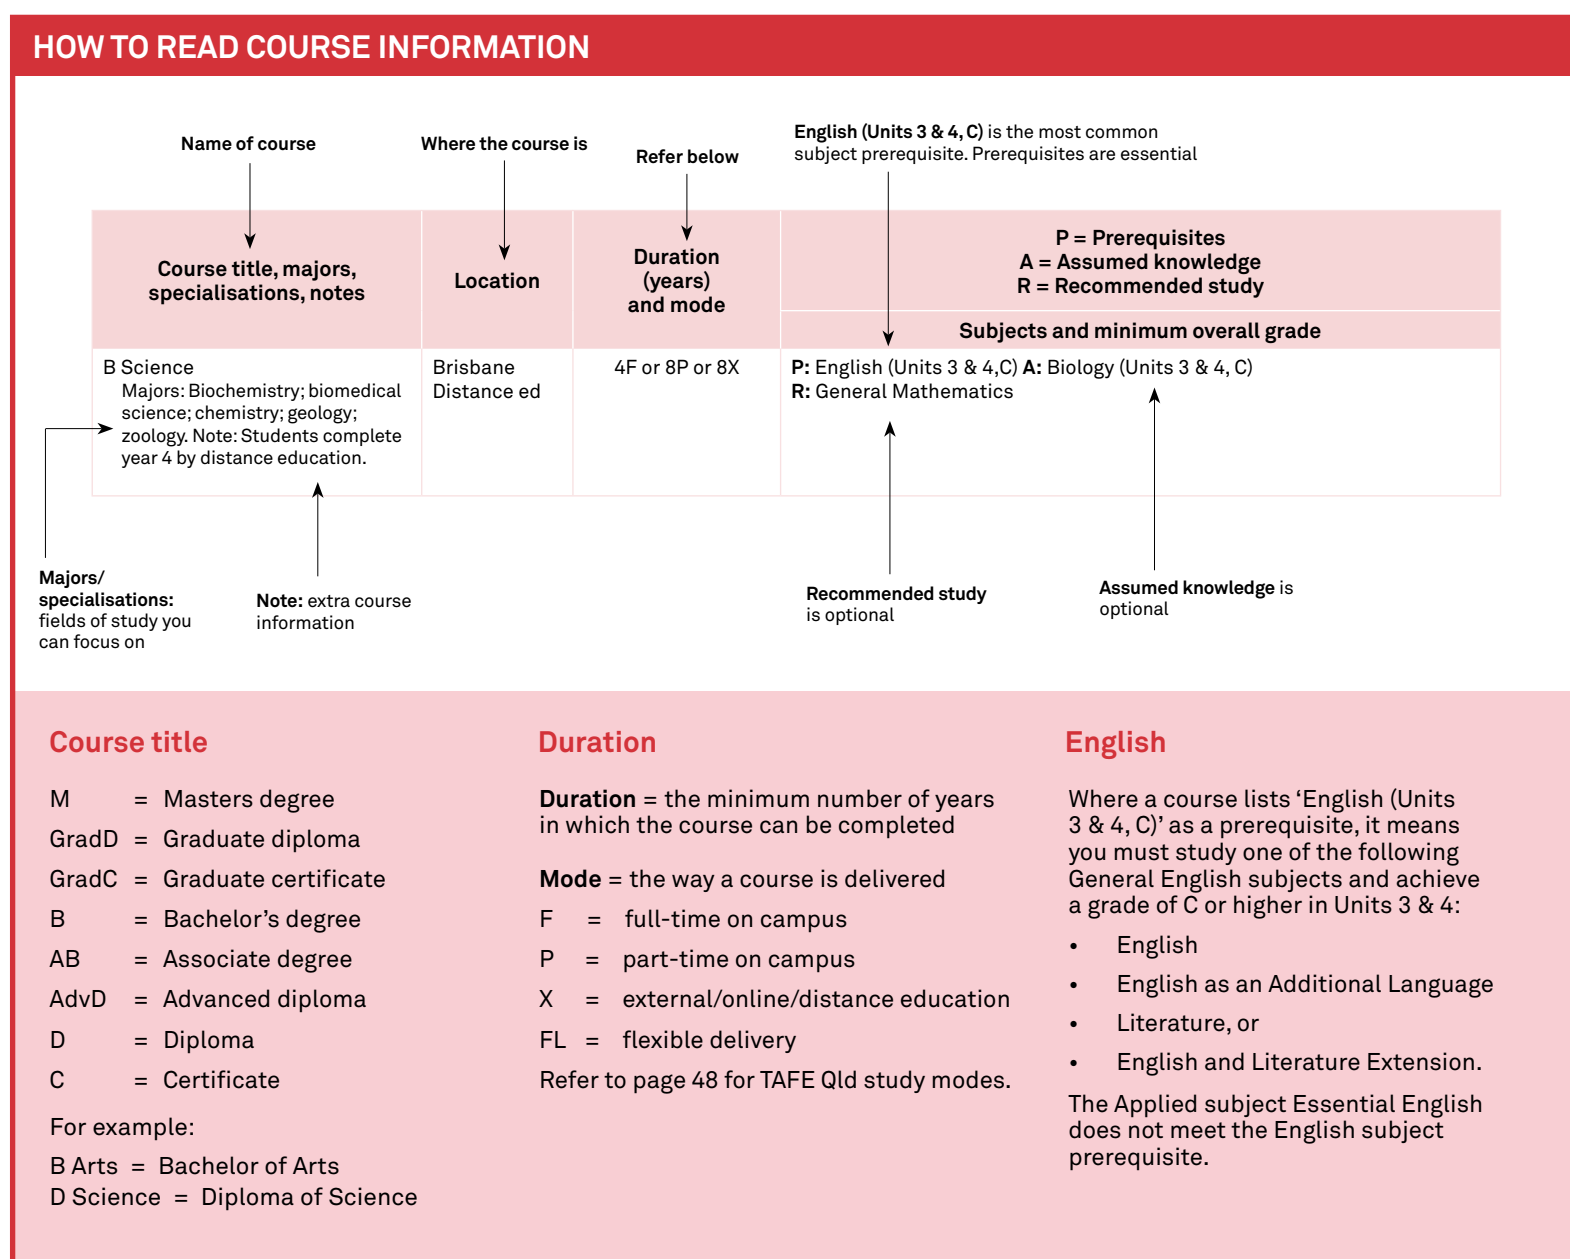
HOW TO READ COURSE INFORMATION

Name of course

Where the course is

Refer below

English (Units 3 & 4, C) is the most common subject prerequisite. Prerequisites are essential

| Course title, majors, specialisations, notes | Location | Duration (years) and mode | P = Prerequisites A = Assumed knowledge R = Recommended study / Subjects and minimum overall grade |
|---|---|---|---|
| B Science Majors: Biochemistry; biomedical science; chemistry; geology; zoology. Note: Students complete year 4 by distance education. | Brisbane Distance ed | 4F or 8P or 8X | P: English (Units 3 & 4,C) A: Biology (Units 3 & 4, C) R: General Mathematics |

Majors/ specialisations: fields of study you can focus on

Note: extra course information

Recommended study is optional

Assumed knowledge is optional

Course title

M = Masters degree
GradD = Graduate diploma
GradC = Graduate certificate
B = Bachelor's degree
AB = Associate degree
AdvD = Advanced diploma
D = Diploma
C = Certificate

For example:
B Arts = Bachelor of Arts
D Science = Diploma of Science

Duration

Duration = the minimum number of years in which the course can be completed

Mode = the way a course is delivered
F = full-time on campus
P = part-time on campus
X = external/online/distance education
FL = flexible delivery
Refer to page 48 for TAFE Qld study modes.

English

Where a course lists 'English (Units 3 & 4, C)' as a prerequisite, it means you must study one of the following General English subjects and achieve a grade of C or higher in Units 3 & 4:
• English
• English as an Additional Language
• Literature, or
• English and Literature Extension.

The Applied subject Essential English does not meet the English subject prerequisite.